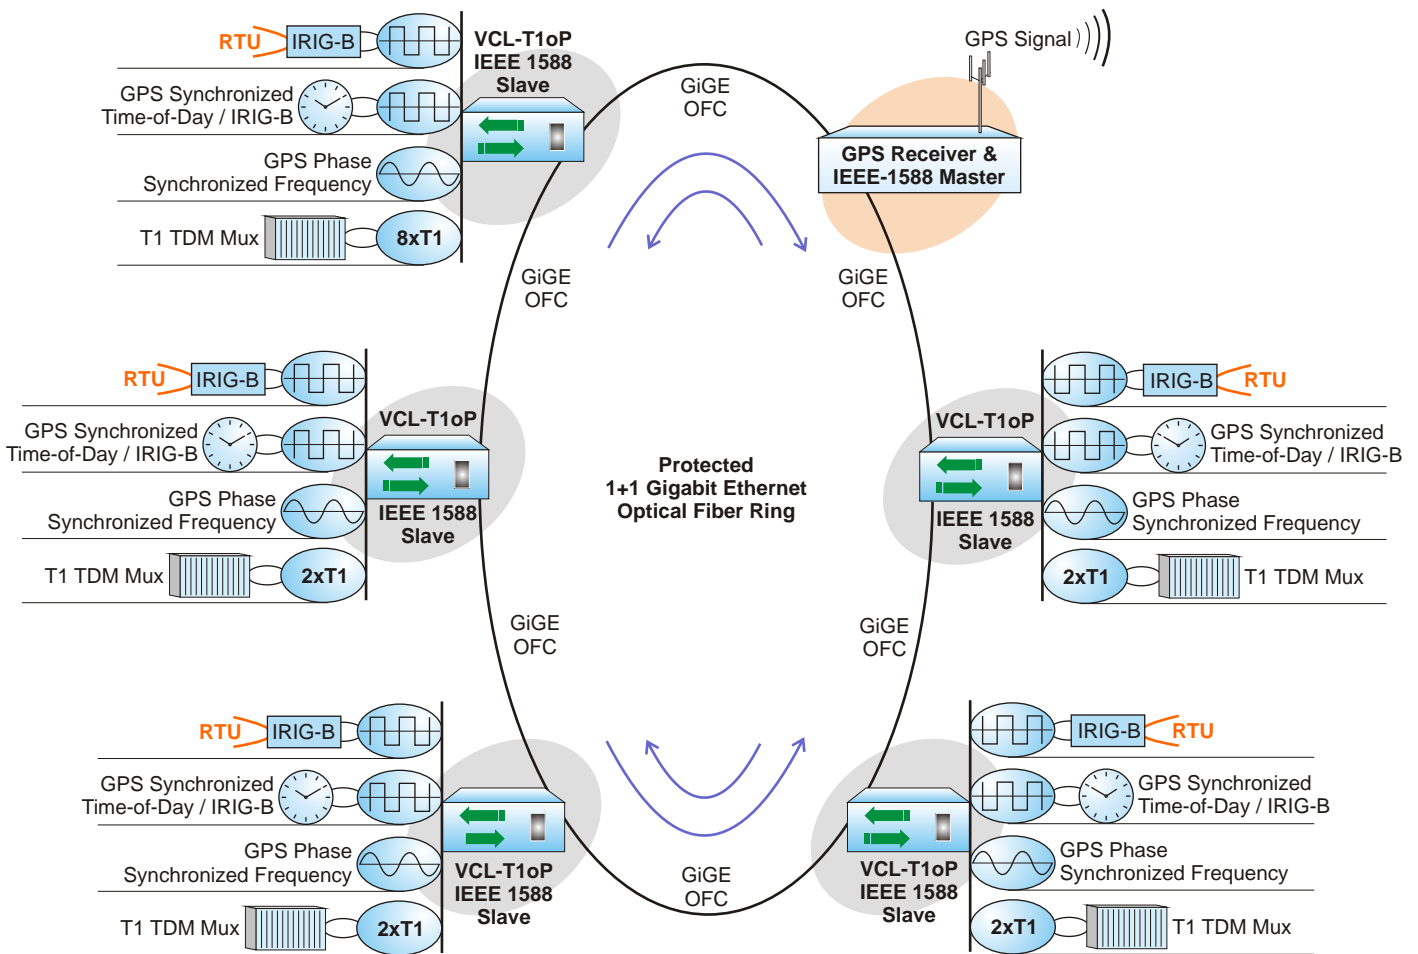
RTU IRIG-B

GPS Synchronized Time-of-Day / IRIG-B

GPS Phase Synchronized Frequency

T1 TDM Mux 8xT1

VCL-T1oP IEEE 1588 Slave

GiGE OFC

GPS Signal

GPS Receiver & IEEE-1588 Master

GiGE OFC

GiGE OFC

RTU IRIG-B

GPS Synchronized Time-of-Day / IRIG-B

GPS Phase Synchronized Frequency

T1 TDM Mux 2xT1

VCL-T1oP IEEE 1588 Slave

Protected 1+1 Gigabit Ethernet Optical Fiber Ring

VCL-T1oP IEEE 1588 Slave

IRIG-B RTU

GPS Synchronized Time-of-Day / IRIG-B

GPS Phase Synchronized Frequency

2xT1 T1 TDM Mux

GiGE OFC

GiGE OFC

RTU IRIG-B

GPS Synchronized Time-of-Day / IRIG-B

GPS Phase Synchronized Frequency

T1 TDM Mux 2xT1

VCL-T1oP IEEE 1588 Slave

GiGE OFC

VCL-T1oP IEEE 1588 Slave

IRIG-B RTU

GPS Synchronized Time-of-Day / IRIG-B

GPS Phase Synchronized Frequency

2xT1 T1 TDM Mux